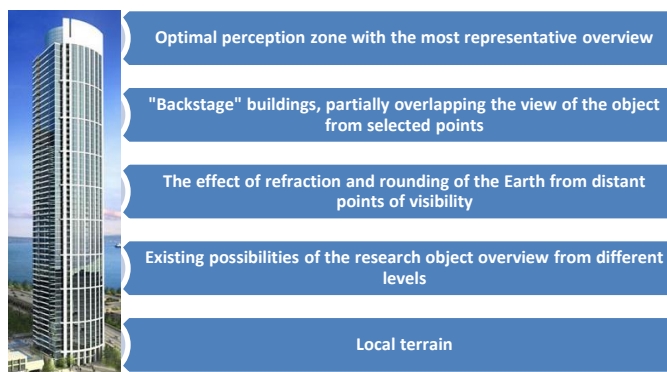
Optimal perception zone with the most representative overview

"Backstage" buildings, partially overlapping the view of the object from selected points

The effect of refraction and rounding of the Earth from distant points of visibility

Existing possibilities of the research object overview from different levels

Local terrain